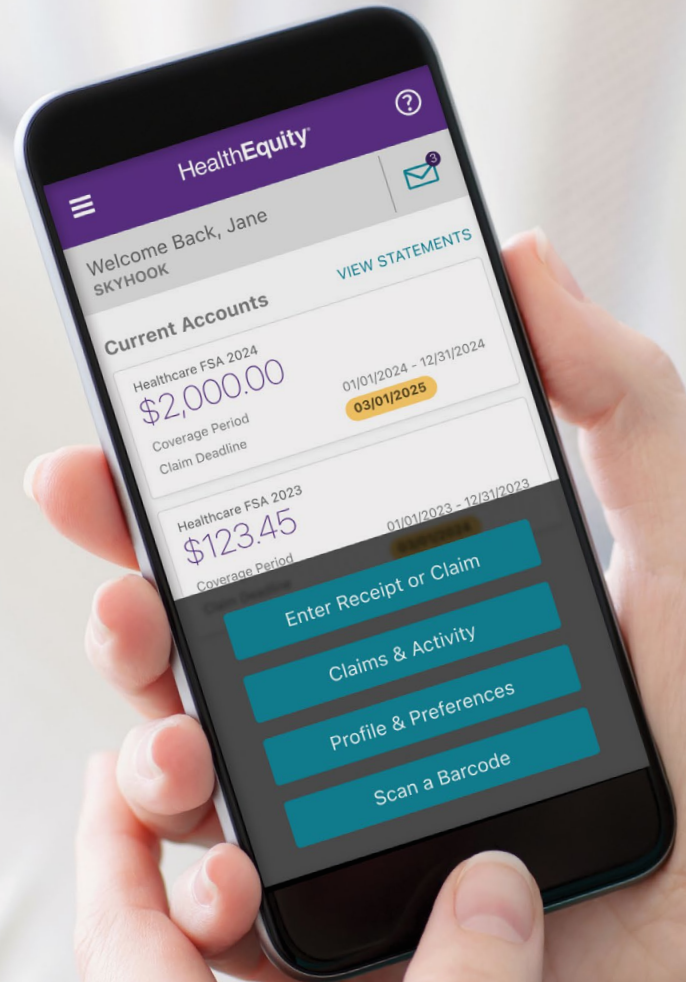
HealthEquity

3

Welcome Back, Jane
SKYHOOK

VIEW STATEMENTS

Current Accounts

Healthcare FSA 2024
$2,000.00
Coverage Period
Claim Deadline
01/01/2024 - 12/31/2024
03/01/2025

Healthcare FSA 2023
$123.45
Coverage Period
Claim Deadline
01/01/2023 - 12/31/2023
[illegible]

Enter Receipt or Claim

Claims & Activity

Profile & Preferences

Scan a Barcode